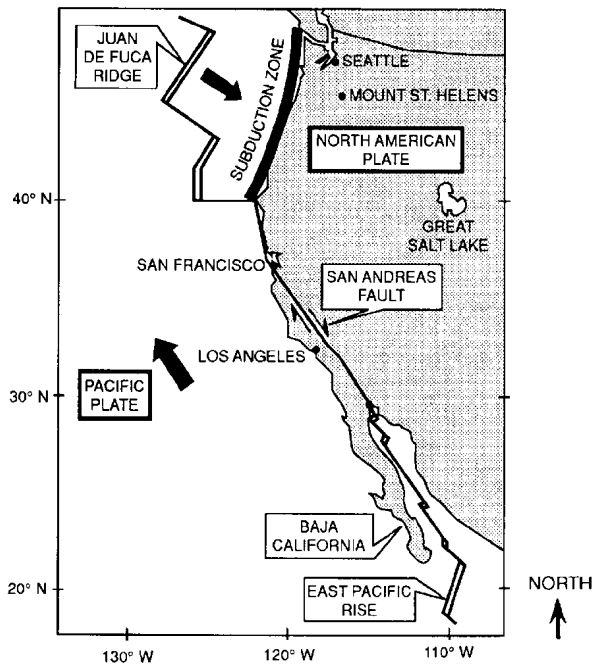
JUAN DE FUCA RIDGE

SUBDUCTION ZONE

SEATTLE

MOUNT ST. HELENS

NORTH AMERICAN PLATE

GREAT SALT LAKE

SAN FRANCISCO

SAN ANDREAS FAULT

LOS ANGELES

PACIFIC PLATE

BAJA CALIFORNIA

EAST PACIFIC RISE

NORTH

40° N

30° N

20° N

130° W

120° W

110° W